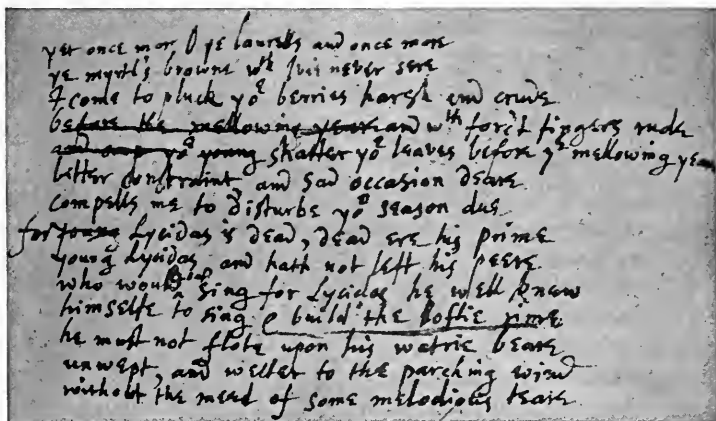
yet once more, O ye laurells and once more
ye myrtl's browne wth ivie never sere
I come to pluck yor berries harsh and crude
before the mellowing yeare and wth forc't fingers rude
and crop yor young shatter yor leaves before ye mellowing yeare
bitter constraint, and sad occasion deare
compells me to disturbe yor season due
for young Lycidas is dead, dead ere his prime
young Lycidas and hath not left his peere
who would not sing for Lycidas he well knew
himselfe to sing, & build the loftie rime
he must not flote upon his watrie beare
unwept, and welter to the parching wind
without the meed of some melodious teare